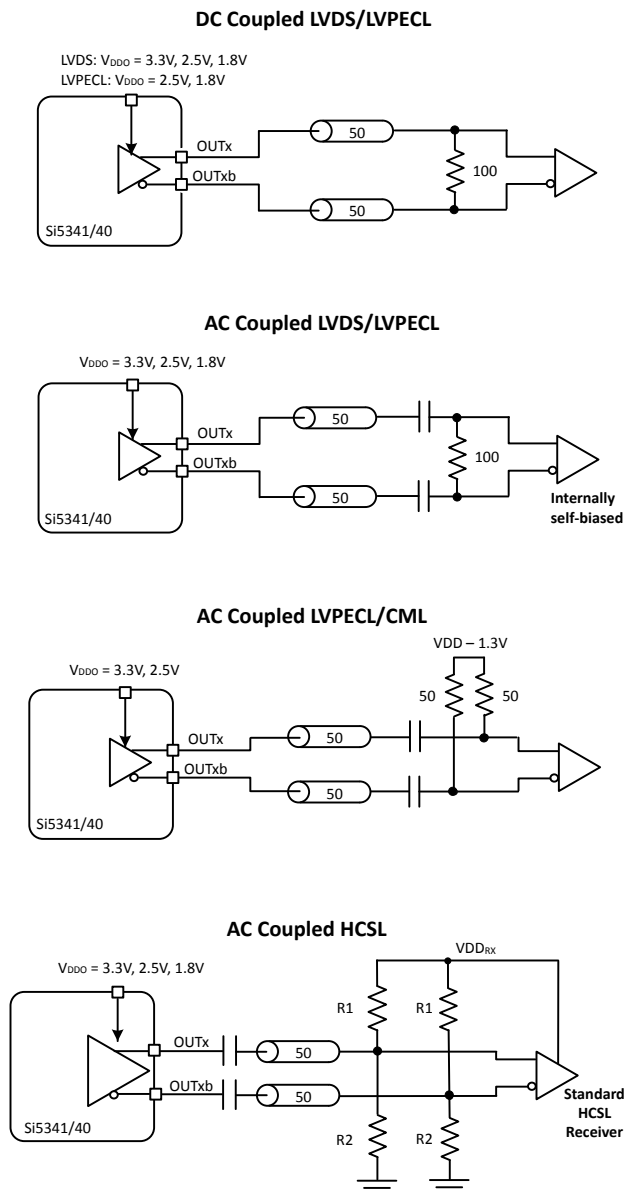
DC Coupled LVDS/LVPECL

LVDS: $V_{DDO}$ = 3.3V, 2.5V, 1.8V
LVPECL: $V_{DDO}$ = 2.5V, 1.8V

OUTx
OUTxb
50
50
100
Si5341/40

AC Coupled LVDS/LVPECL

$V_{DDO}$ = 3.3V, 2.5V, 1.8V

OUTx
OUTxb
50
50
100
Internally self-biased
Si5341/40

AC Coupled LVPECL/CML

$V_{DDO}$ = 3.3V, 2.5V

VDD – 1.3V
50
50
OUTx
OUTxb
50
50
Si5341/40

AC Coupled HCSL

$V_{DDO}$ = 3.3V, 2.5V, 1.8V

$VDD_{RX}$
R1
R1
OUTx
OUTxb
50
50
R2
R2
Standard HCSL Receiver
Si5341/40